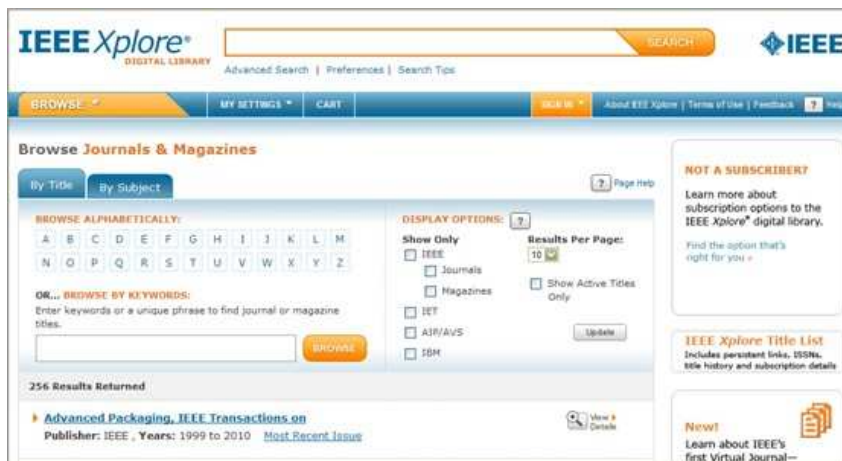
IEEE Xplore®
DIGITAL LIBRARY

SEARCH

IEEE

Advanced Search | Preferences | Search Tips

BROWSE
MY SETTINGS
CART
SIGN IN
About IEEE Xplore | Terms of Use | Feedback
?
Help

Browse Journals & Magazines

By Title
By Subject

? Page Help

BROWSE ALPHABETICALLY:

A B C D E F G H I J K L M
N O P Q R S T U V W X Y Z

OR... BROWSE BY KEYWORDS:
Enter keywords or a unique phrase to find journal or magazine titles.

BROWSE

DISPLAY OPTIONS: ?

Show Only
IEEE
Journals
Magazines
IET
AIP/AVS
IBM

Results Per Page:
10

Show Active Titles Only

Update

256 Results Returned

Advanced Packaging, IEEE Transactions on
Publisher: IEEE , Years: 1999 to 2010 Most Recent Issue

View Details

NOT A SUBSCRIBER?
Learn more about subscription options to the IEEE Xplore® digital library.
Find the option that's right for you »

IEEE Xplore Title List
Includes persistent links, ISSNs, title history and subscription details

New!
Learn about IEEE's first Virtual Journal—